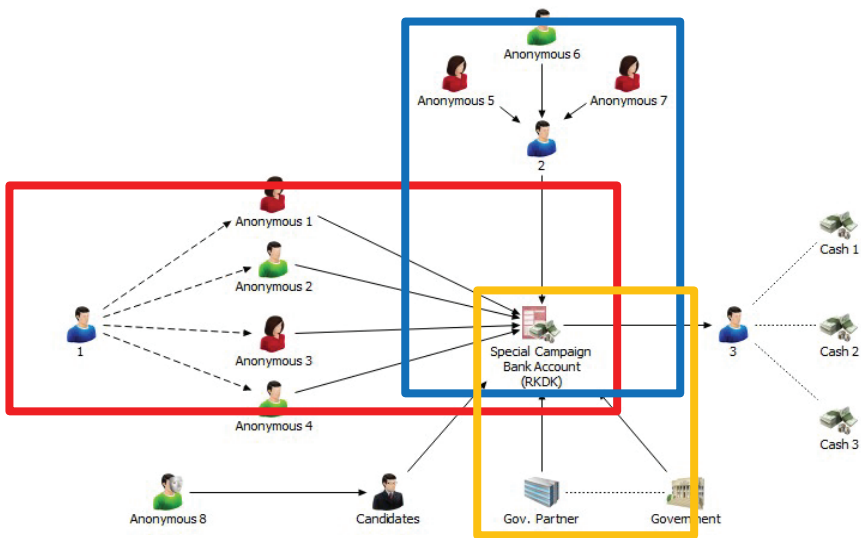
Anonymous 6

Anonymous 5

Anonymous 7

2

Anonymous 1

Anonymous 2

1

Anonymous 3

Anonymous 4

Special Campaign Bank Account (RKDK)

3

Cash 1

Cash 2

Cash 3

Anonymous 8

Candidates

Gov. Partner

Government